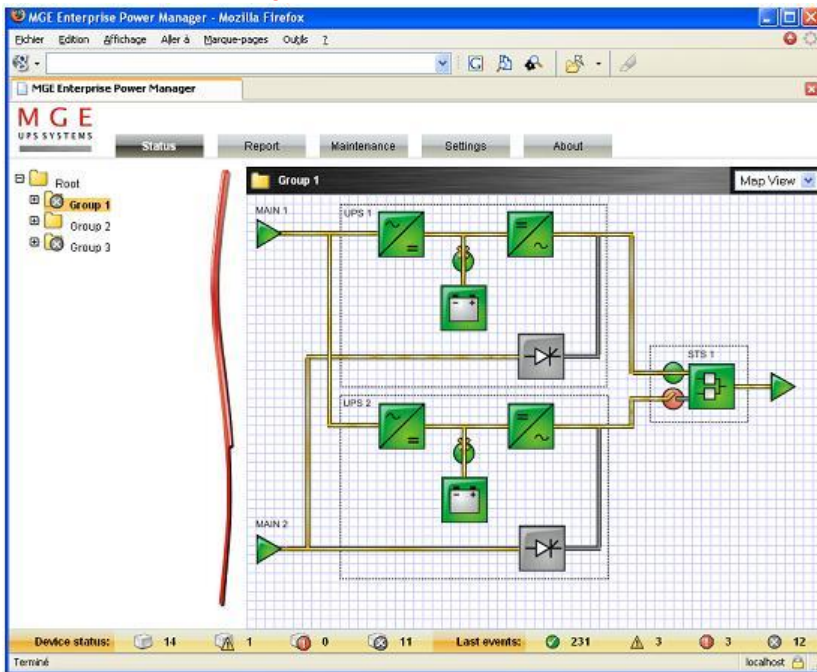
MGE Enterprise Power Manager - Mozilla Firefox

Fichier Edition Affichage Aller à Marque-pages Outils ?

MGE Enterprise Power Manager

MGE
UPS SYSTEMS

Status Report Maintenance Settings About

Root
Group 1
Group 2
Group 3

Group 1

Map View

MAIN 1

UPS 1

STS 1

UPS 2

MAIN 2

Device status: 14 1 0 11 Last events: 231 3 3 12

Terminé

localhost